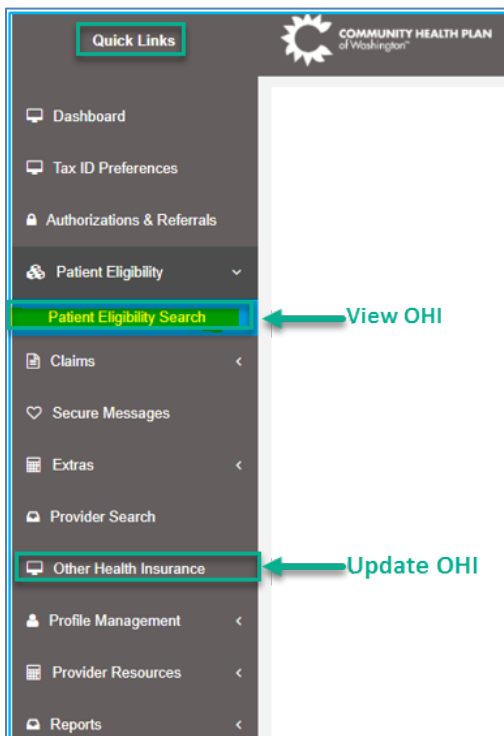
Quick Links

COMMUNITY HEALTH PLAN of Washington™

Dashboard

Tax ID Preferences

Authorizations & Referrals

Patient Eligibility

Patient Eligibility Search

View OHI

Claims

Secure Messages

Extras

Provider Search

Other Health Insurance

Update OHI

Profile Management

Provider Resources

Reports